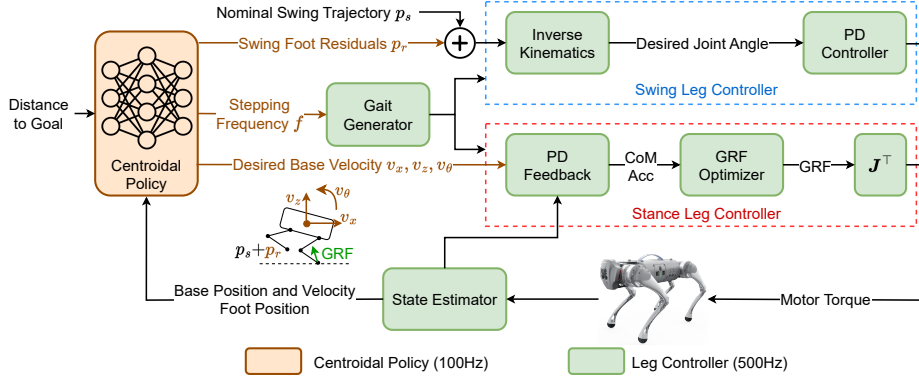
Nominal Swing Trajectory $p_s$

Swing Foot Residuals $p_r$

Inverse Kinematics

Desired Joint Angle

PD Controller

Swing Leg Controller

Distance to Goal

Centroidal Policy

Stepping Frequency $f$

Gait Generator

Desired Base Velocity $v_x, v_z, v_\theta$

PD Feedback

CoM Acc

GRF Optimizer

GRF

$\boldsymbol{J}^\top$

Stance Leg Controller

$v_z$

$v_\theta$

$v_x$

$p_s$+$p_r$

GRF

Base Position and Velocity Foot Position

State Estimator

Motor Torque

Centroidal Policy (100Hz)

Leg Controller (500Hz)